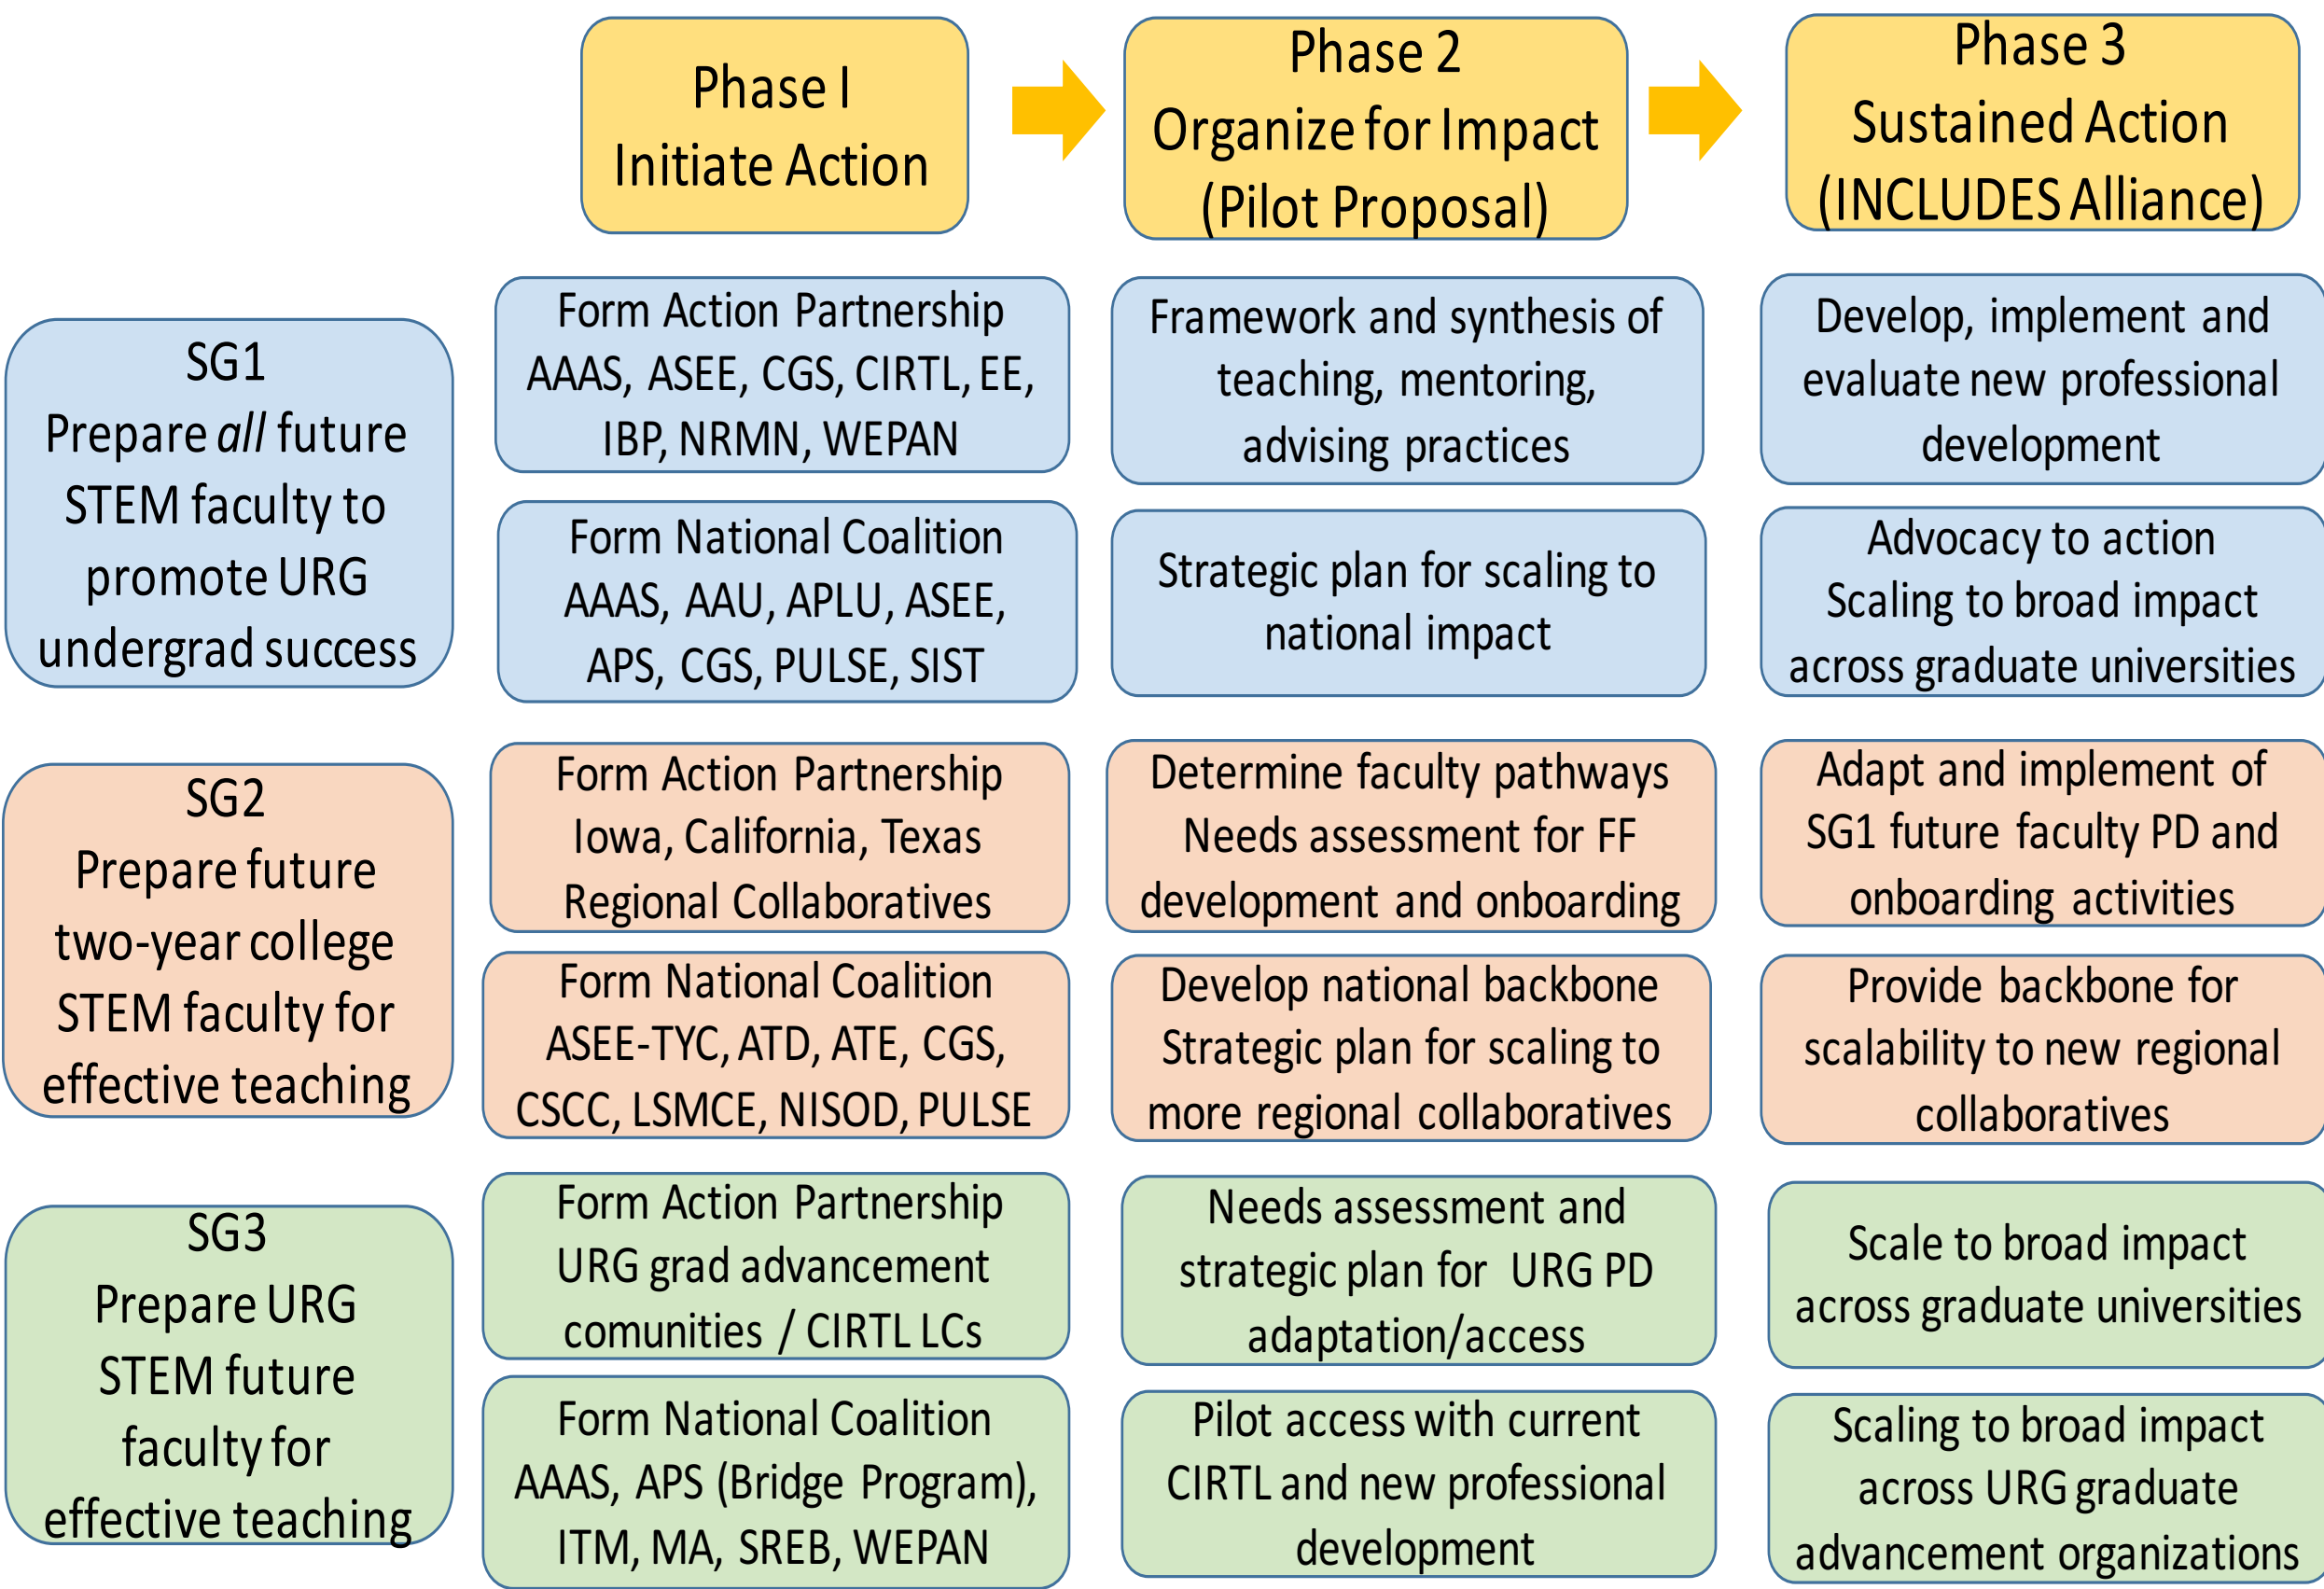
Phase I
Initiate Action

Phase 2
Organize for Impact
(Pilot Proposal)

Phase 3
Sustained Action
(INCLUDES Alliance)

SG1
Prepare *all* future STEM faculty to promote URG undergrad success

Form Action Partnership
AAAS, ASEE, CGS, CIRTL, EE, IBP, NRMN, WEPAN

Framework and synthesis of teaching, mentoring, advising practices

Develop, implement and evaluate new professional development

Form National Coalition
AAAS, AAU, APLU, ASEE, APS, CGS, PULSE, SIST

Strategic plan for scaling to national impact

Advocacy to action
Scaling to broad impact across graduate universities

SG2
Prepare future two-year college STEM faculty for effective teaching

Form Action Partnership
Iowa, California, Texas
Regional Collaboratives

Determine faculty pathways
Needs assessment for FF development and onboarding

Adapt and implement of SG1 future faculty PD and onboarding activities

Form National Coalition
ASEE-TYC, ATD, ATE, CGS, CSCC, LSMCE, NISOD, PULSE

Develop national backbone
Strategic plan for scaling to more regional collaboratives

Provide backbone for scalability to new regional collaboratives

SG3
Prepare URG STEM future faculty for effective teaching

Form Action Partnership
URG grad advancement comunities / CIRTL LCs

Needs assessment and strategic plan for URG PD adaptation/access

Scale to broad impact across graduate universities

Form National Coalition
AAAS, APS (Bridge Program), ITM, MA, SREB, WEPAN

Pilot access with current CIRTL and new professional development

Scaling to broad impact across URG graduate advancement organizations